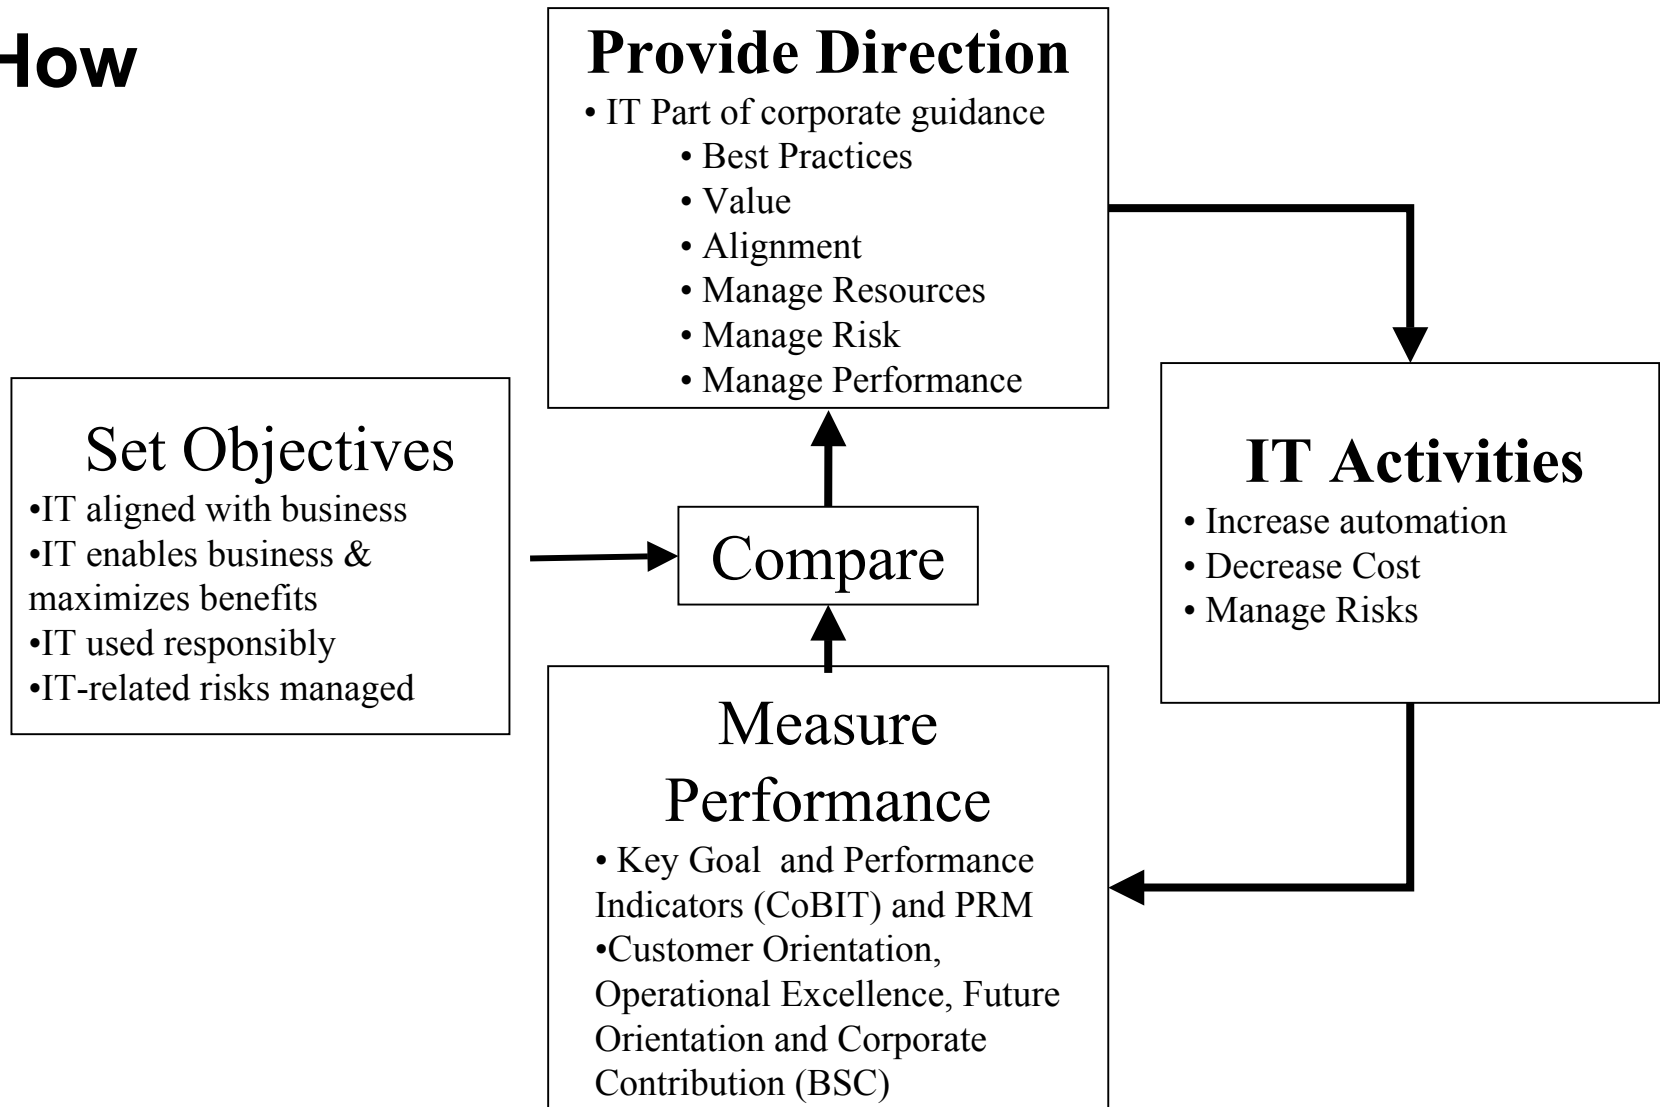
How

Provide Direction
• IT Part of corporate guidance
• Best Practices
• Value
• Alignment
• Manage Resources
• Manage Risk
• Manage Performance

Set Objectives
•IT aligned with business
•IT enables business & maximizes benefits
•IT used responsibly
•IT-related risks managed

Compare

IT Activities
• Increase automation
• Decrease Cost
• Manage Risks

Measure Performance
• Key Goal and Performance Indicators (CoBIT) and PRM
•Customer Orientation, Operational Excellence, Future Orientation and Corporate Contribution (BSC)